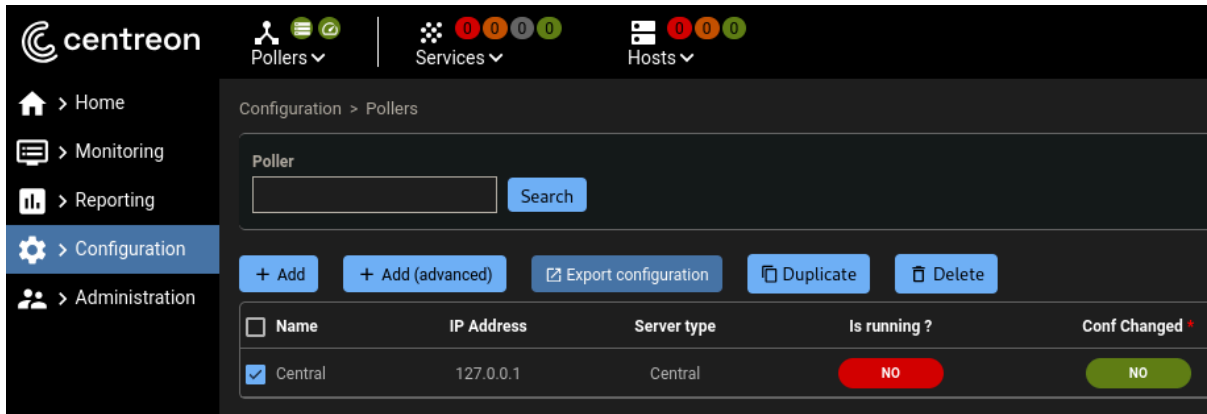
centreon

Pollers

0 0 0 0
Services

0 0 0
Hosts

> Home
> Monitoring
> Reporting
> Configuration
> Administration

Configuration > Pollers

Poller

Search

+ Add
+ Add (advanced)
Export configuration
Duplicate
Delete

| | Name | IP Address | Server type | Is running ? | Conf Changed * |
|---|---|---|---|---|---|
| | Central | 127.0.0.1 | Central | NO | NO |